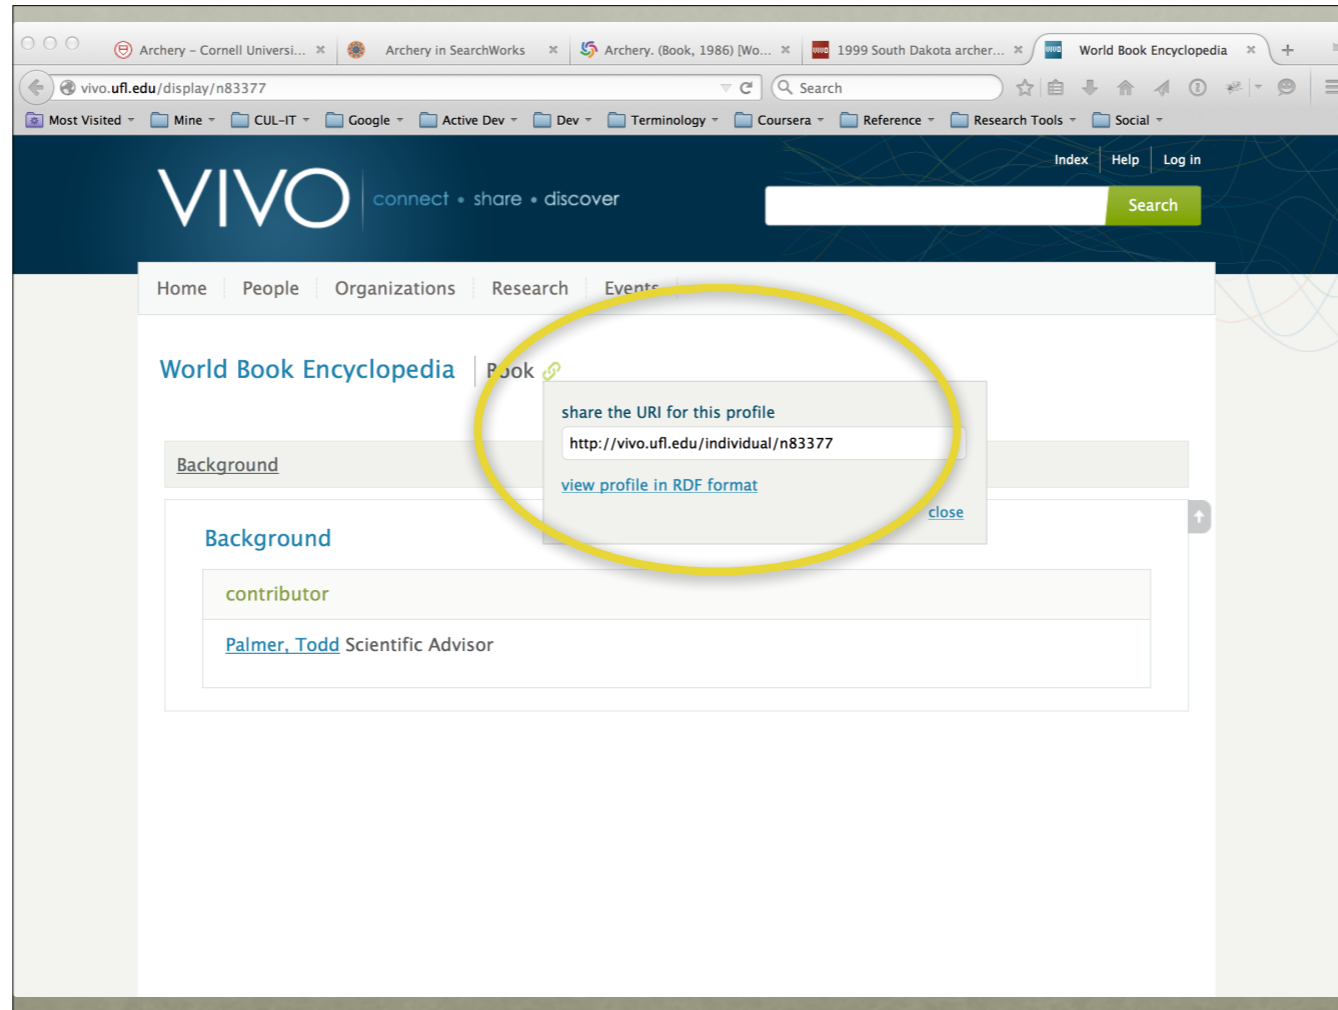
Archery – Cornell Universi... ×
Archery in SearchWorks ×
Archery. (Book, 1986) [Wo... ×
1999 South Dakota archer... ×
World Book Encyclopedia ×
+

vivo.ufl.edu/display/n83377
Search

Most Visited
Mine
CUL-IT
Google
Active Dev
Dev
Terminology
Coursera
Reference
Research Tools
Social

Index
Help
Log in

VIVO connect • share • discover

Search

Home
People
Organizations
Research
Events

World Book Encyclopedia
Book

share the URI for this profile
http://vivo.ufl.edu/individual/n83377
view profile in RDF format
close

Background

Background

contributor

Palmer, Todd Scientific Advisor